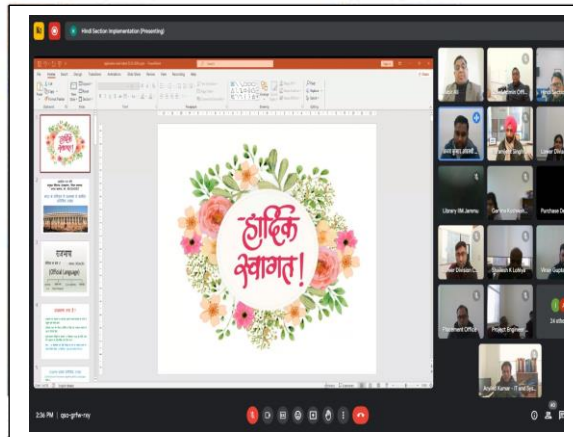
Hindi Section Implementation (Presenting)

हार्दिक स्वागत!

राजभाषा
(Official Language)

Library RK Jammu
Garima Kochhar
Purchase De
Lower Division C
Shailesh K Lohiya
Vinay Gupta
Placement Officer
Project Engineer
24 others
Arvind Kumar - IT and Sys

2:36 PM | qso-grfw-nxy